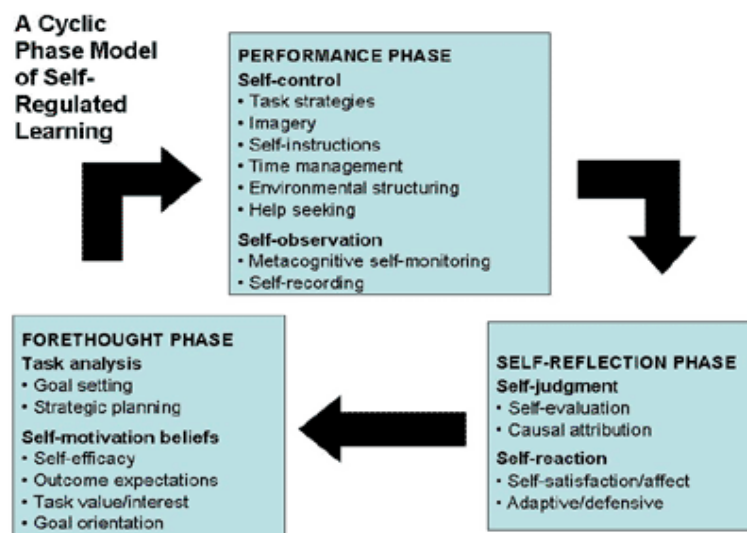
A Cyclic Phase Model of Self-Regulated Learning

PERFORMANCE PHASE
Self-control
• Task strategies
• Imagery
• Self-instructions
• Time management
• Environmental structuring
• Help seeking
Self-observation
• Metacognitive self-monitoring
• Self-recording

SELF-REFLECTION PHASE
Self-judgment
• Self-evaluation
• Causal attribution
Self-reaction
• Self-satisfaction/affect
• Adaptive/defensive

FORETHOUGHT PHASE
Task analysis
• Goal setting
• Strategic planning
Self-motivation beliefs
• Self-efficacy
• Outcome expectations
• Task value/interest
• Goal orientation